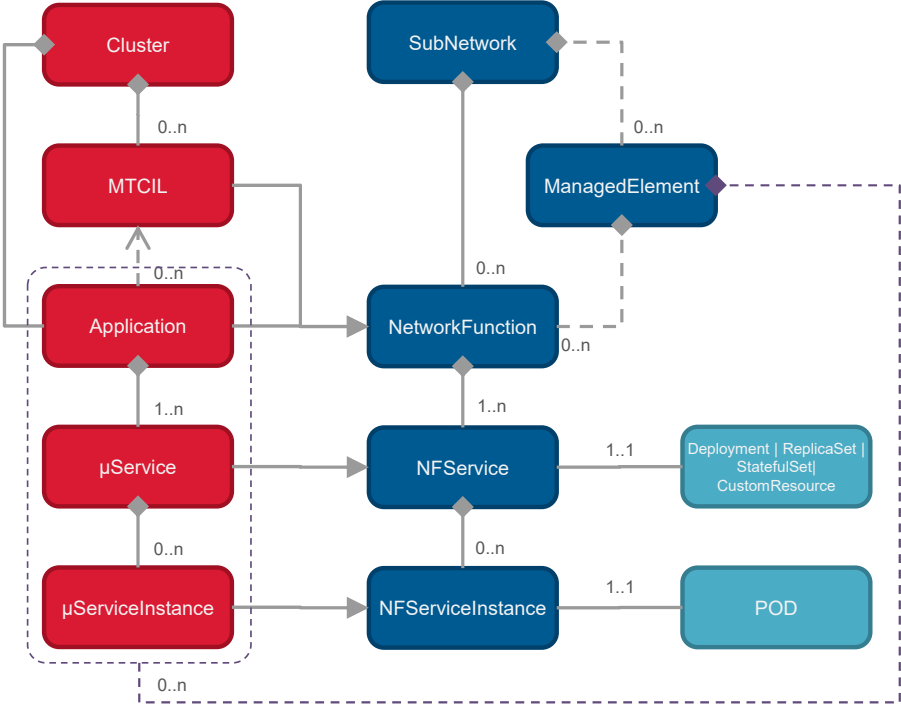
Cluster

SubNetwork

0..n

0..n

MTCIL

ManagedElement

0..n

0..n

Application

NetworkFunction

0..n

1..n

1..n

µService

NFService

1..1

Deployment | ReplicaSet | StatefulSet| CustomResource

0..n

0..n

µServiceInstance

NFServiceInstance

1..1

POD

0..n